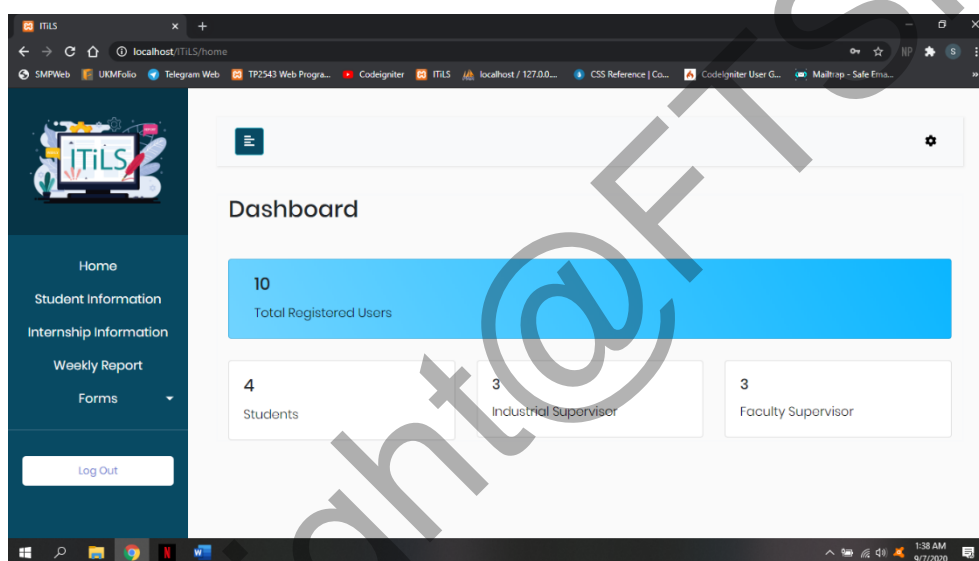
ITiLS
localhost/ITiLS/home
SMPWeb UKMFolio Telegram Web TP2543 Web Progra... Codeigniter ITiLS localhost / 127.0.0... CSS Reference | Co... CodeIgniter User G... Mailtrap - Safe Ema...

ITiLS

Home
Student Information
Internship Information
Weekly Report
Forms

Log Out

Dashboard

10
Total Registered Users

4
Students

3
Industrial Supervisor

3
Faculty Supervisor

1:38 AM
9/7/2020